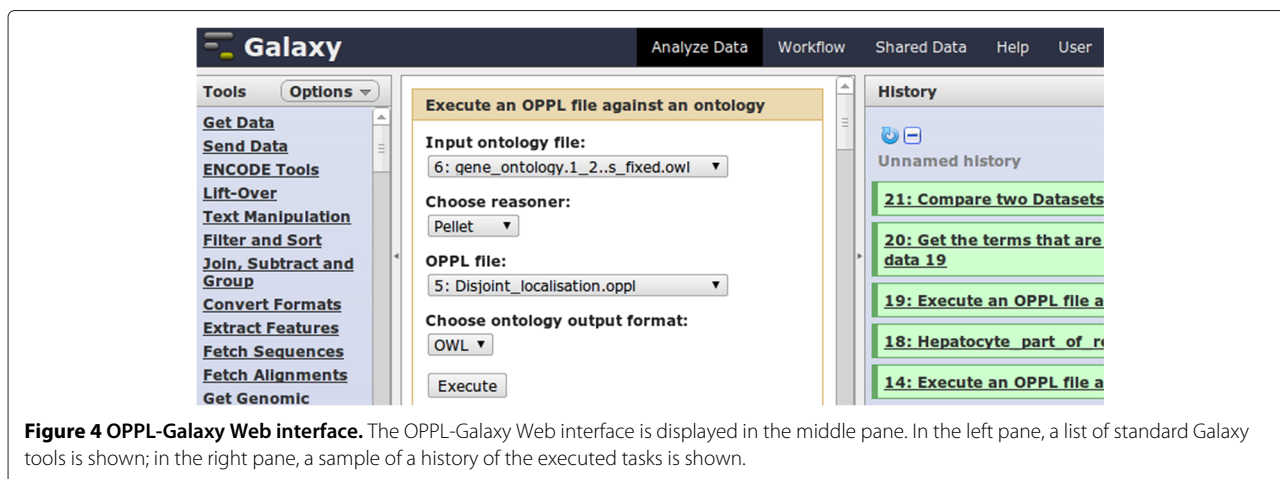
Galaxy

Analyze Data Workflow Shared Data Help User

Tools Options

Get Data
Send Data
ENCODE Tools
Lift-Over
Text Manipulation
Filter and Sort
Join, Subtract and Group
Convert Formats
Extract Features
Fetch Sequences
Fetch Alignments
Get Genomic

Execute an OPPL file against an ontology

Input ontology file:
6: gene_ontology.1_2..s_fixed.owl

Choose reasoner:
Pellet

OPPL file:
5: Disjoint_localisation.oppl

Choose ontology output format:
OWL

Execute

History

Unnamed history

21: Compare two Datasets

20: Get the terms that are data 19

19: Execute an OPPL file a

18: Hepatocyte_part_of_r

14: Execute an OPPL file a

**Figure 4 OPPL-Galaxy Web interface.** The OPPL-Galaxy Web interface is displayed in the middle pane. In the left pane, a list of standard Galaxy tools is shown; in the right pane, a sample of a history of the executed tasks is shown.